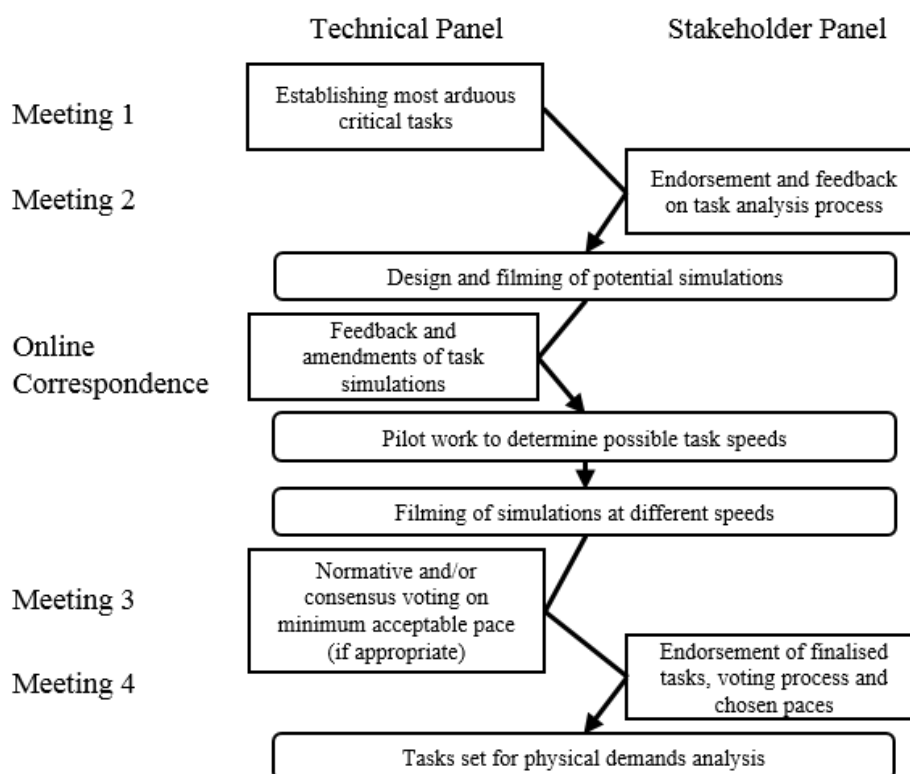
Technical Panel

Stakeholder Panel

Meeting 1

Establishing most arduous critical tasks

Meeting 2

Endorsement and feedback on task analysis process

Design and filming of potential simulations

Online Correspondence

Feedback and amendments of task simulations

Pilot work to determine possible task speeds

Filming of simulations at different speeds

Meeting 3

Normative and/or consensus voting on minimum acceptable pace (if appropriate)

Meeting 4

Endorsement of finalised tasks, voting process and chosen paces

Tasks set for physical demands analysis